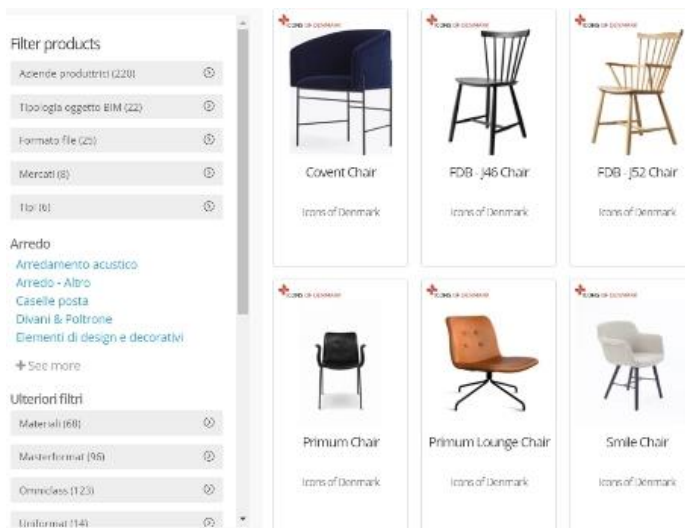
Filter products

Aziende produttrici (220)

Tipologia oggetto BIM (22)

Formato file (25)

Mercati (8)

Tipi (6)

Arredo

Arredamento acustico
Arredo - Altro
Caselle posta
Divani & Poltrone
Elementi di design e decorativi

+ See more

Ulteriori filtri

Materiali (68)

Masterformat (96)

Omniclass (123)

Uniformat (14)

ICONS OF DENMARK

Covent Chair

Icons of Denmark

ICONS OF DENMARK

FDB - J46 Chair

Icons of Denmark

ICONS OF DENMARK

FDB - J52 Chair

Icons of Denmark

ICONS OF DENMARK

Primum Chair

Icons of Denmark

ICONS OF DENMARK

Primum Lounge Chair

Icons of Denmark

ICONS OF DENMARK

Smile Chair

Icons of Denmark